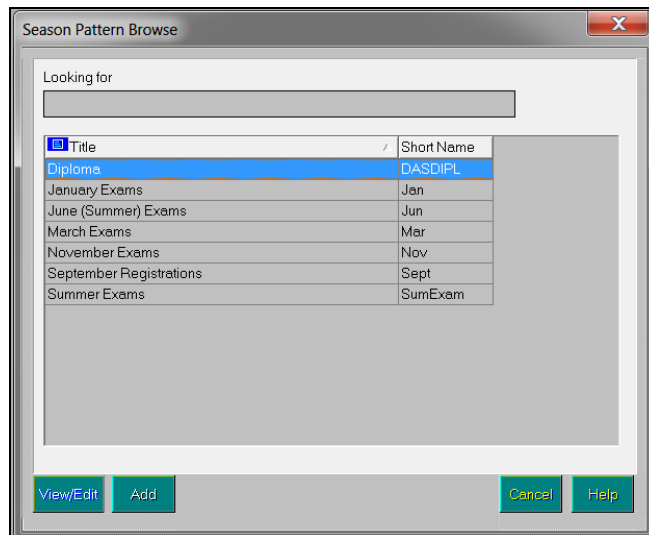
Season Pattern Browse

Looking for

| Title | Short Name |
|---|---|
| Diploma | DASDIPL |
| January Exams | Jan |
| June (Summer) Exams | Jun |
| March Exams | Mar |
| November Exams | Nov |
| September Registrations | Sept |
| Summer Exams | SumExam |

View/Edit
Add
Cancel
Help